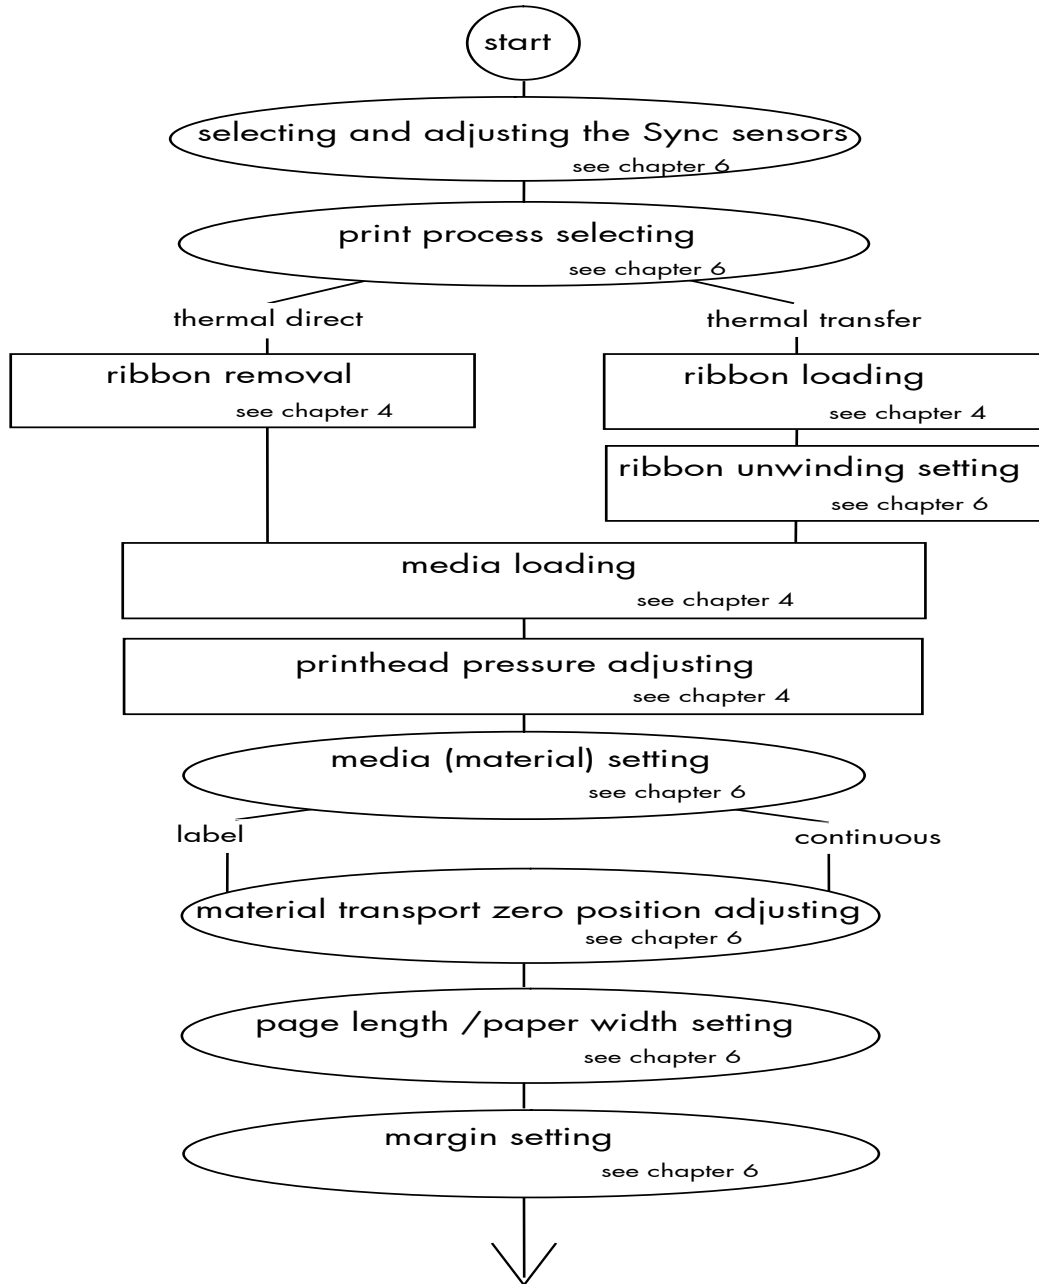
start

selecting and adjusting the Sync sensors
see chapter 6

print process selecting
see chapter 6

thermal direct

thermal transfer

ribbon removal
see chapter 4

ribbon loading
see chapter 4

ribbon unwinding setting
see chapter 6

media loading
see chapter 4

printhead pressure adjusting
see chapter 4

media (material) setting
see chapter 6

label

continuous

material transport zero position adjusting
see chapter 6

page length /paper width setting
see chapter 6

margin setting
see chapter 6